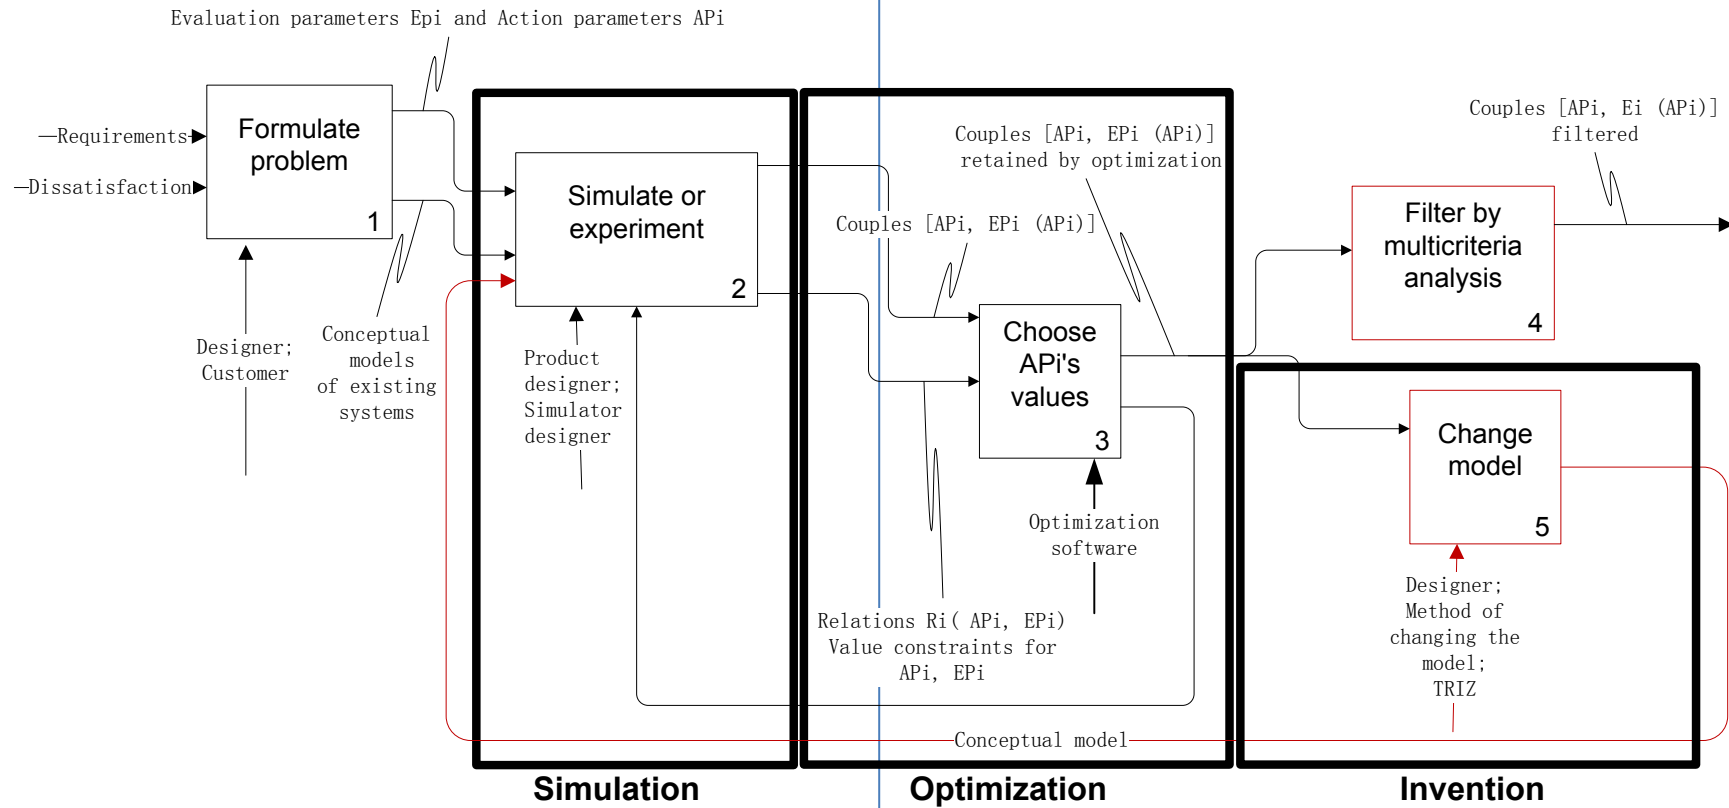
Evaluation parameters Epi and Action parameters APi

Requirements

Dissatisfaction

Formulate problem

1

Designer; Customer

Conceptual models of existing systems

Simulate or experiment

2

Product designer; Simulator designer

Couples [APi, EPi (APi)] retained by optimization

Couples [APi, EPi (APi)]

Choose APi's values

3

Optimization software

Relations Ri( APi, EPi) Value constraints for APi, EPi

Couples [APi, Ei (APi)] filtered

Filter by multicriteria analysis

4

Change model

5

Designer; Method of changing the model; TRIZ

Conceptual model

Simulation

Optimization

Invention